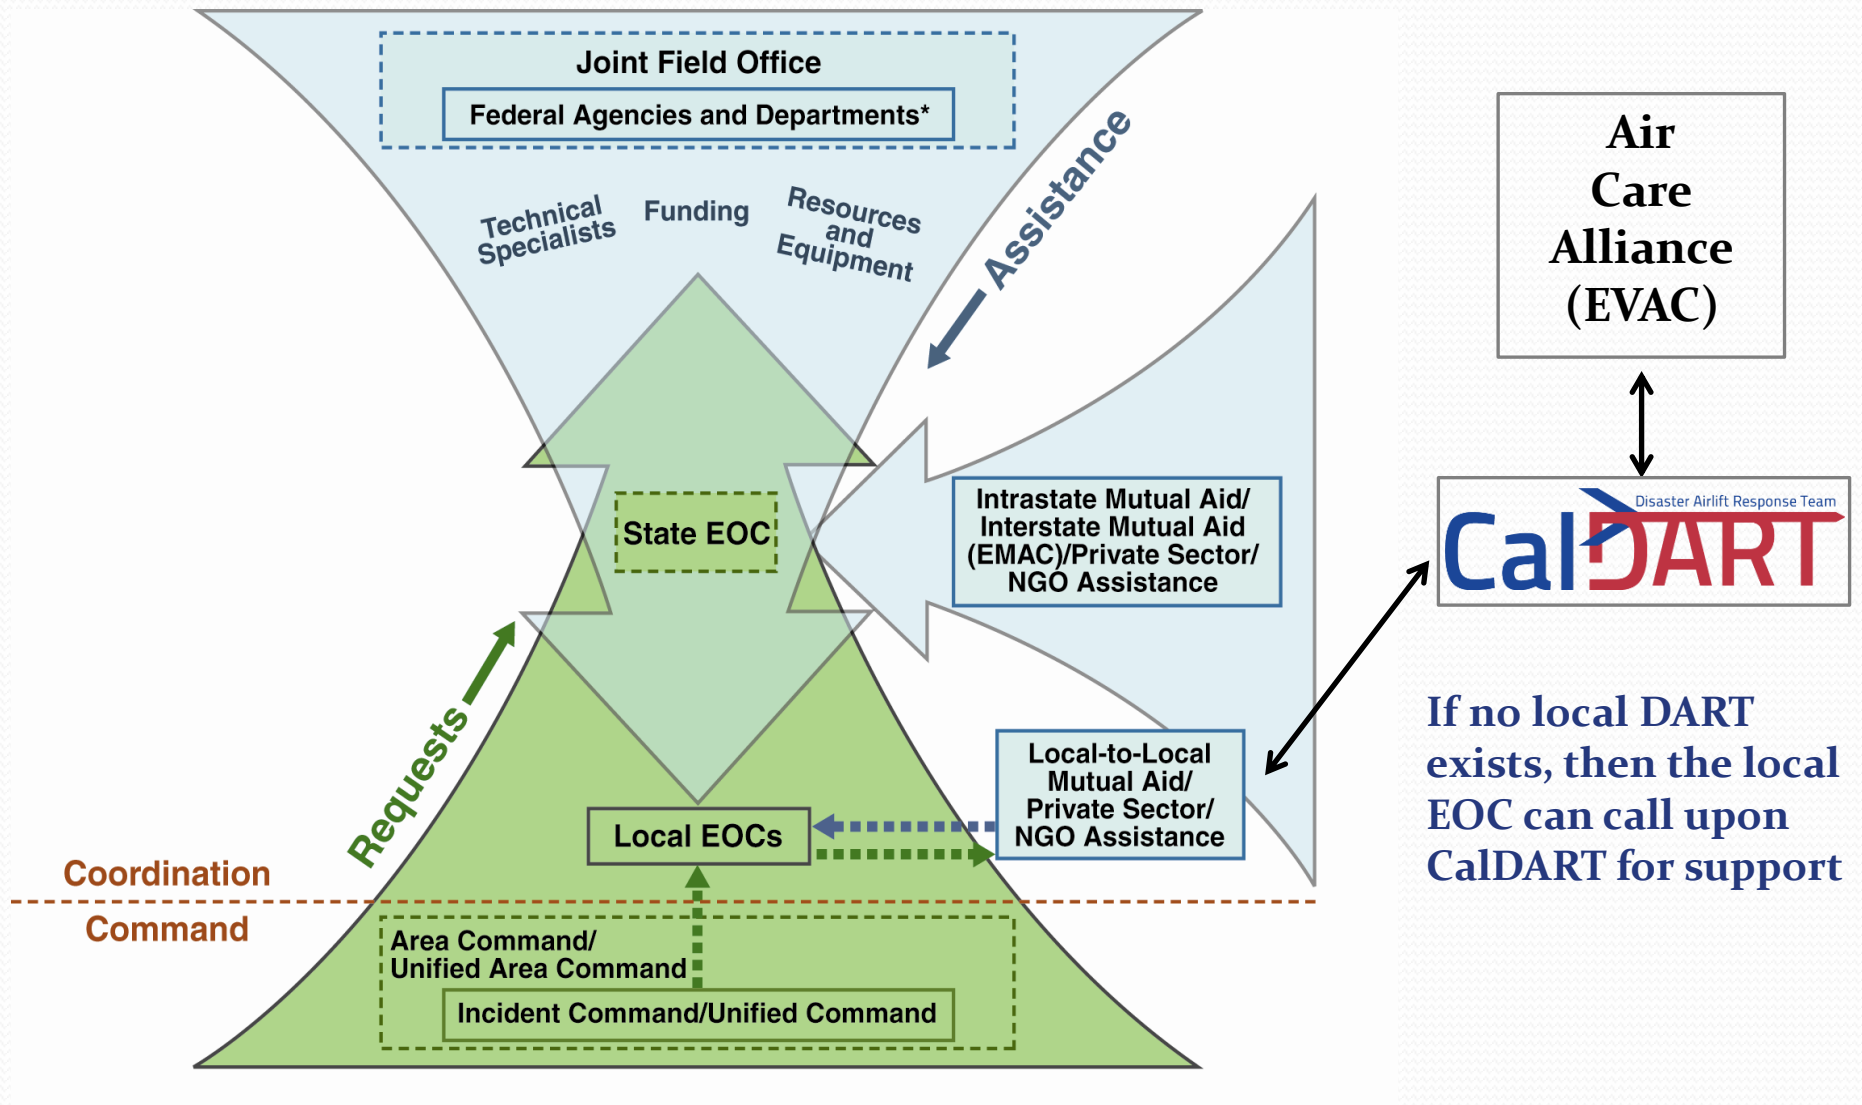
Joint Field Office

Federal Agencies and Departments*

Technical Specialists

Funding

Resources and Equipment

Assistance

State EOC

Intrastate Mutual Aid/ Interstate Mutual Aid (EMAC)/Private Sector/ NGO Assistance

Requests

Local EOCs

Local-to-Local Mutual Aid/ Private Sector/ NGO Assistance

Coordination

Command

Area Command/ Unified Area Command

Incident Command/Unified Command

Air Care Alliance (EVAC)

Disaster Airlift Response Team

CalDART

If no local DART exists, then the local EOC can call upon CalDART for support